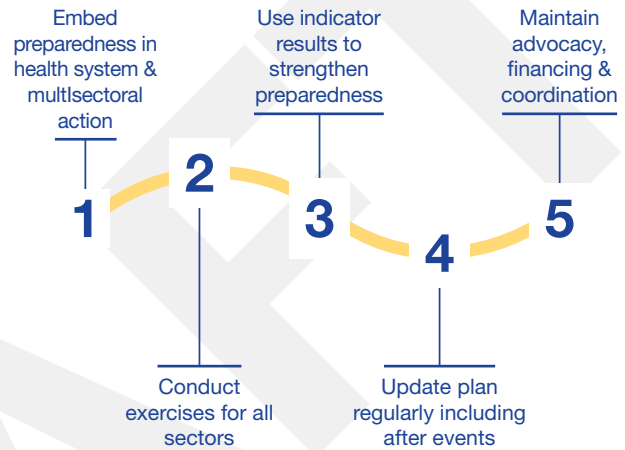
Embed preparedness in health system & multIsectoral action

Use indicator results to strengthen preparedness

Maintain advocacy, financing & coordination

1

2

3

4

5

Conduct exercises for all sectors

Update plan regularly including after events